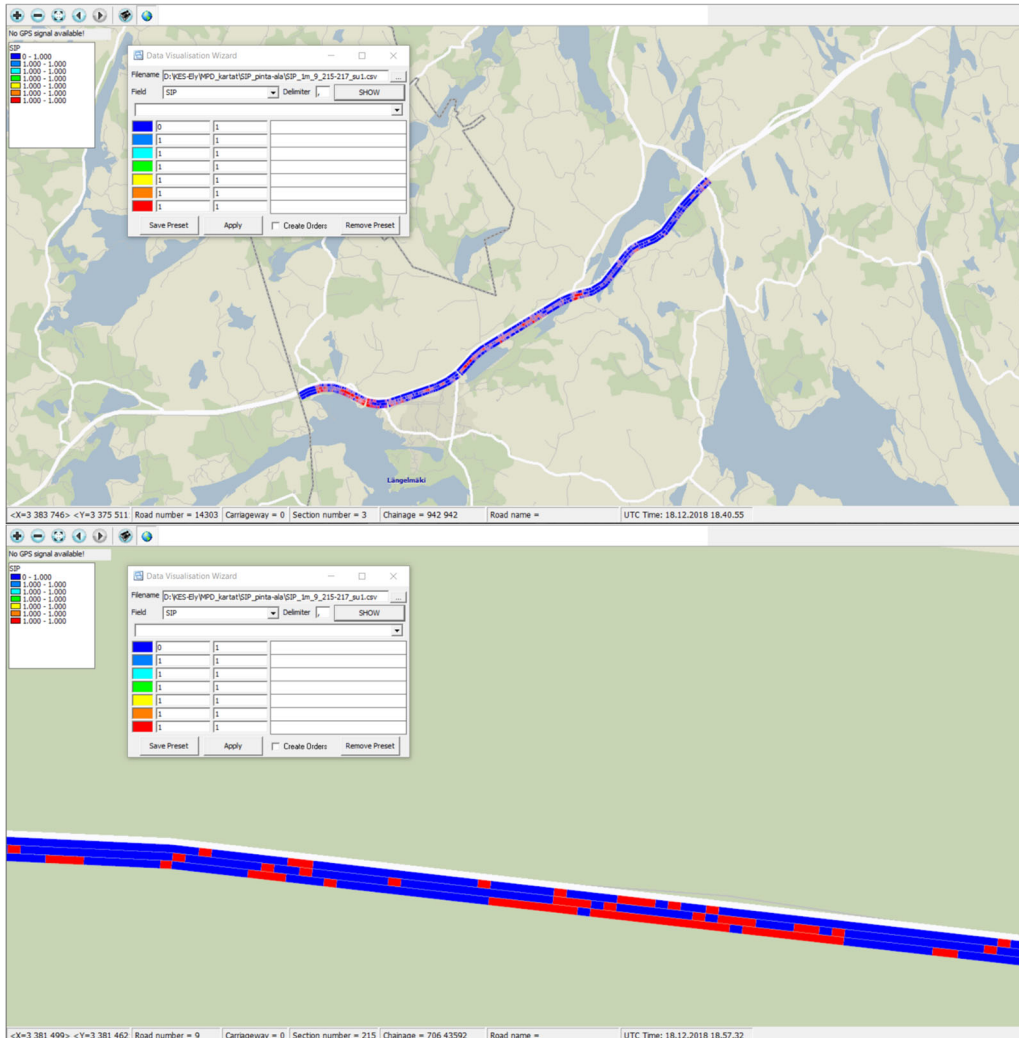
No GPS signal available!

SIP
0 - 1.000
1.000 - 1.000
1.000 - 1.000
1.000 - 1.000
1.000 - 1.000
1.000 - 1.000
1.000 - 1.000

Data Visualisation Wizard
Filename D:\KES-Ely\MPD_kartat\SIP_pinta-ala\SIP_1m_9_215-217_su1.csv ...
Field SIP Delimiter , SHOW

| | | | |
|---|---|---|---|
| | 0 | 1 | |
| | 1 | 1 | |
| | 1 | 1 | |
| | 1 | 1 | |
| | 1 | 1 | |
| | 1 | 1 | |
| | 1 | 1 | |

Save Preset Apply Create Orders Remove Preset

Längelmäki

<X=3 383 746> <Y=3 375 511 Road number = 14303 Carriageway = 0 Section number = 3 Chainage = 942 942 Road name = UTC Time: 18.12.2018 18.40.55

No GPS signal available!

SIP
0 - 1.000
1.000 - 1.000
1.000 - 1.000
1.000 - 1.000
1.000 - 1.000
1.000 - 1.000
1.000 - 1.000

Data Visualisation Wizard
Filename D:\KES-Ely\MPD_kartat\SIP_pinta-ala\SIP_1m_9_215-217_su1.csv ...
Field SIP Delimiter , SHOW

| | | | |
|---|---|---|---|
| | 0 | 1 | |
| | 1 | 1 | |
| | 1 | 1 | |
| | 1 | 1 | |
| | 1 | 1 | |
| | 1 | 1 | |
| | 1 | 1 | |

Save Preset Apply Create Orders Remove Preset

<X=3 381 499> <Y=3 381 462 Road number = 9 Carriageway = 0 Section number = 215 Chainage = 706 43592 Road name = UTC Time: 18.12.2018 18.57.32